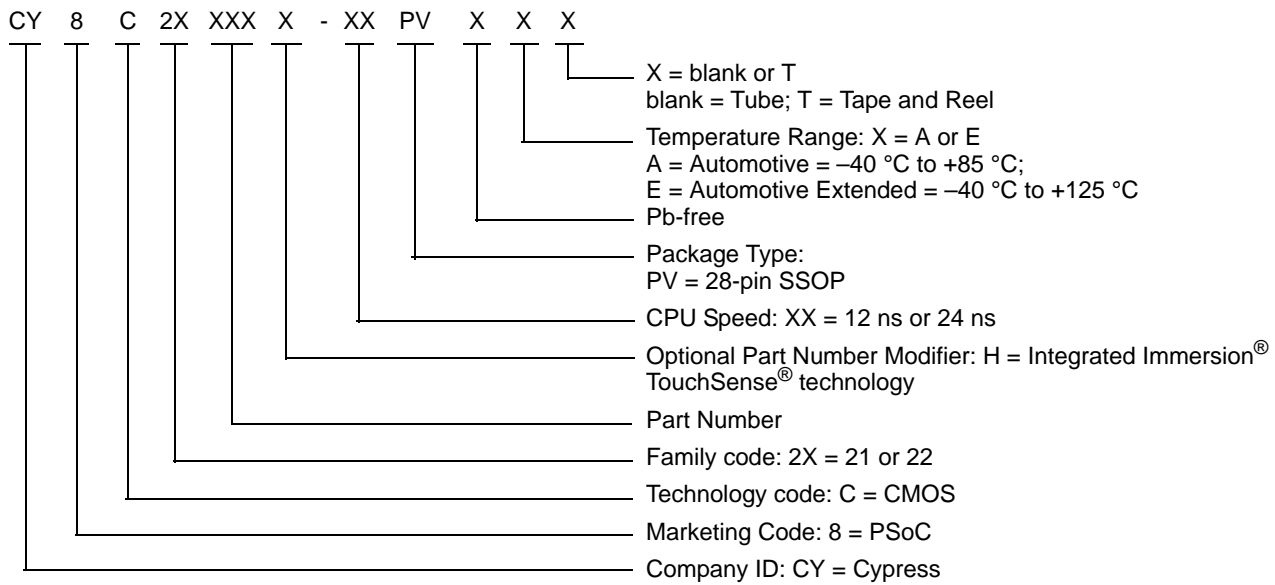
CY 8 C 2X XXX X - XX PV X X X

X = blank or T
blank = Tube; T = Tape and Reel

Temperature Range: X = A or E
A = Automotive = –40 °C to +85 °C;
E = Automotive Extended = –40 °C to +125 °C

Pb-free

Package Type:
PV = 28-pin SSOP

CPU Speed: XX = 12 ns or 24 ns

Optional Part Number Modifier: H = Integrated Immersion® TouchSense® technology

Part Number

Family code: 2X = 21 or 22

Technology code: C = CMOS

Marketing Code: 8 = PSoC

Company ID: CY = Cypress